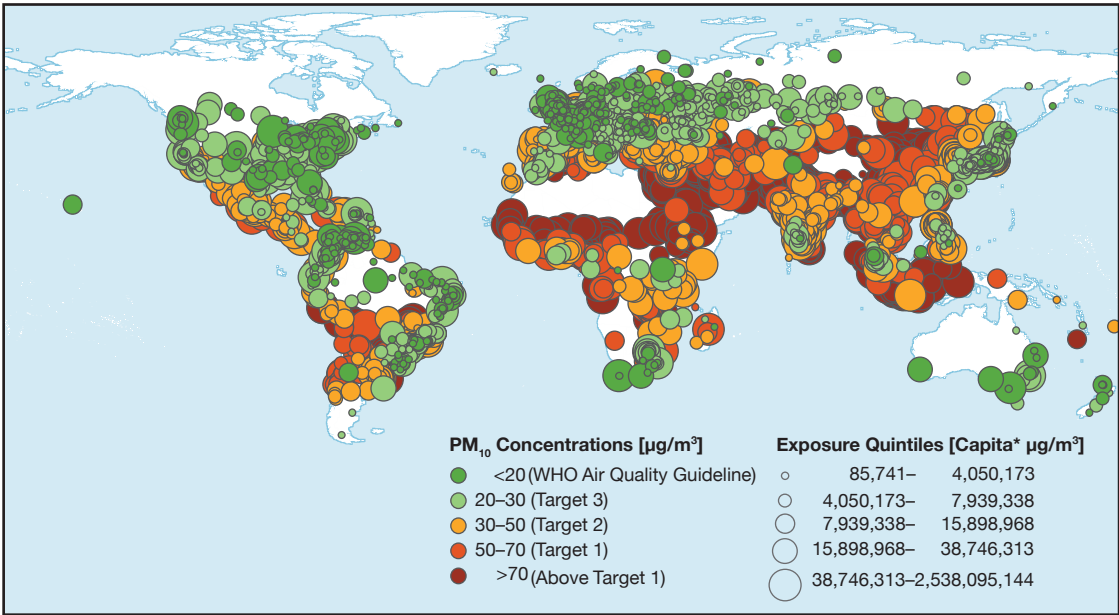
$PM_{10}$ Concentrations [$\mu g/m^3$]
<20 (WHO Air Quality Guideline)
20–30 (Target 3)
30–50 (Target 2)
50–70 (Target 1)
>70 (Above Target 1)

Exposure Quintiles [Capita* $\mu g/m^3$]
85,741– 4,050,173
4,050,173– 7,939,338
7,939,338– 15,898,968
15,898,968– 38,746,313
38,746,313–2,538,095,144